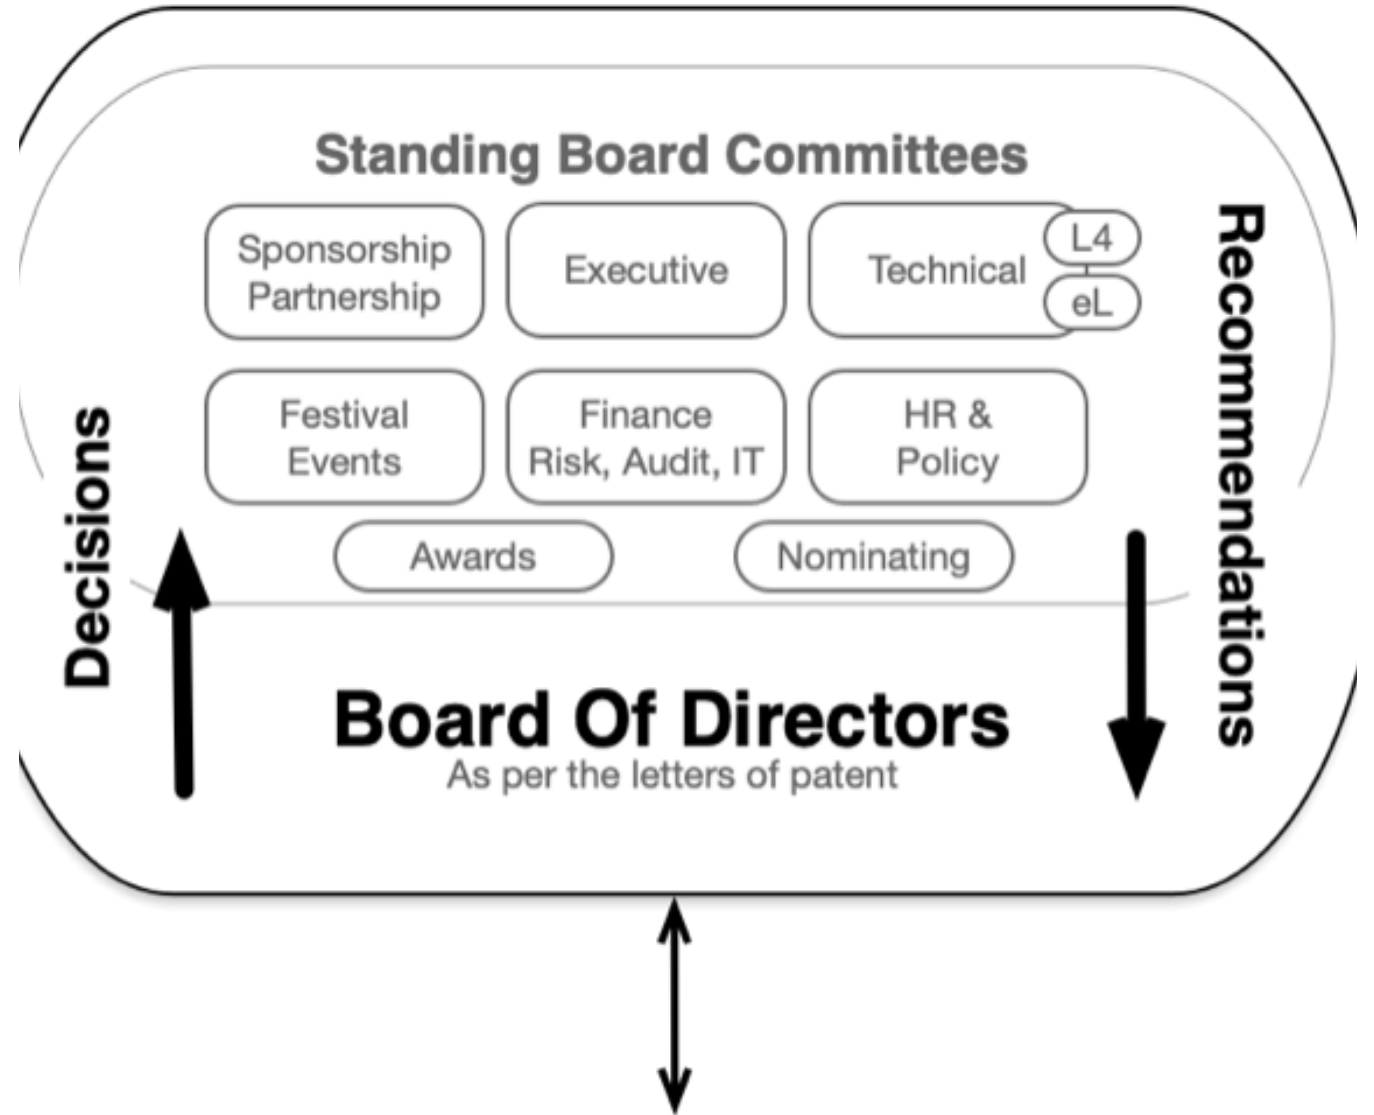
Standing Board Committees

Sponsorship Partnership

Executive

Technical

L4

eL

Festival Events

Finance Risk, Audit, IT

HR & Policy

Awards

Nominating

Decisions

Recommendations

Board Of Directors

As per the letters of patent